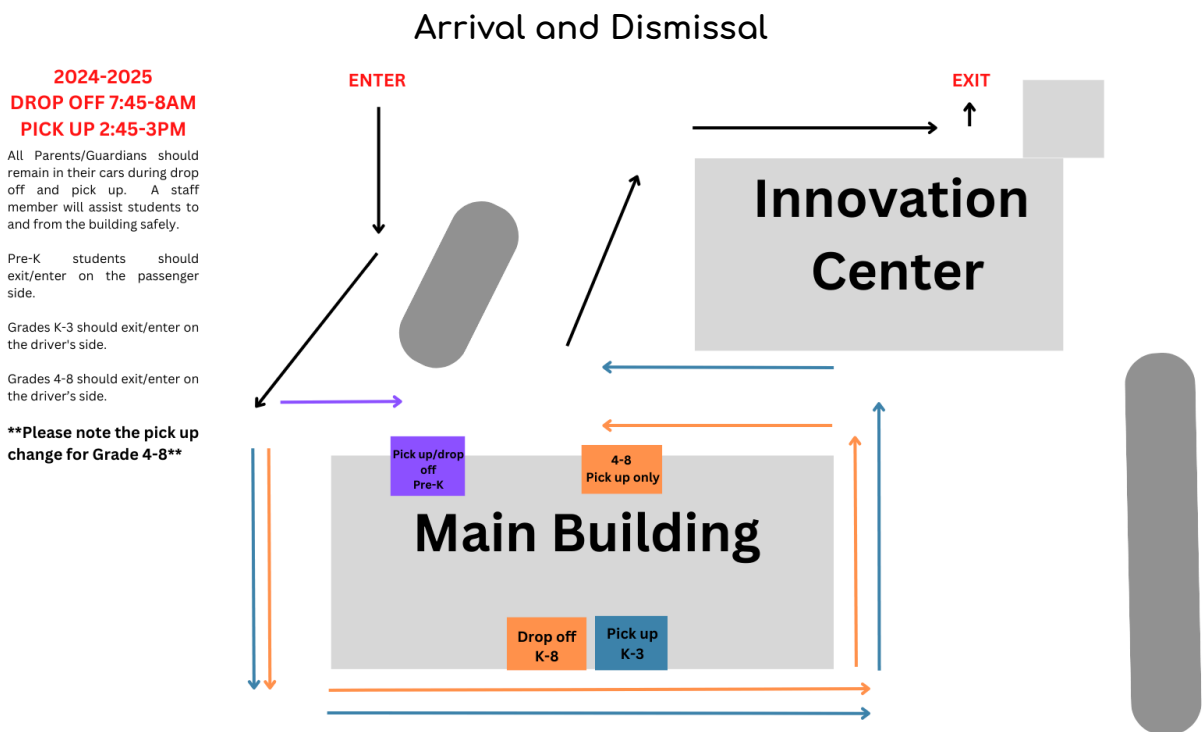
Arrival and Dismissal

2024-2025
DROP OFF 7:45-8AM
PICK UP 2:45-3PM

All Parents/Guardians should remain in their cars during drop off and pick up. A staff member will assist students to and from the building safely.

Pre-K students should exit/enter on the passenger side.

Grades K-3 should exit/enter on the driver's side.

Grades 4-8 should exit/enter on the driver's side.

**Please note the pick up change for Grade 4-8**

ENTER

EXIT

Innovation Center

Pick up/drop off Pre-K

4-8 Pick up only

Main Building

Drop off K-8

Pick up K-3